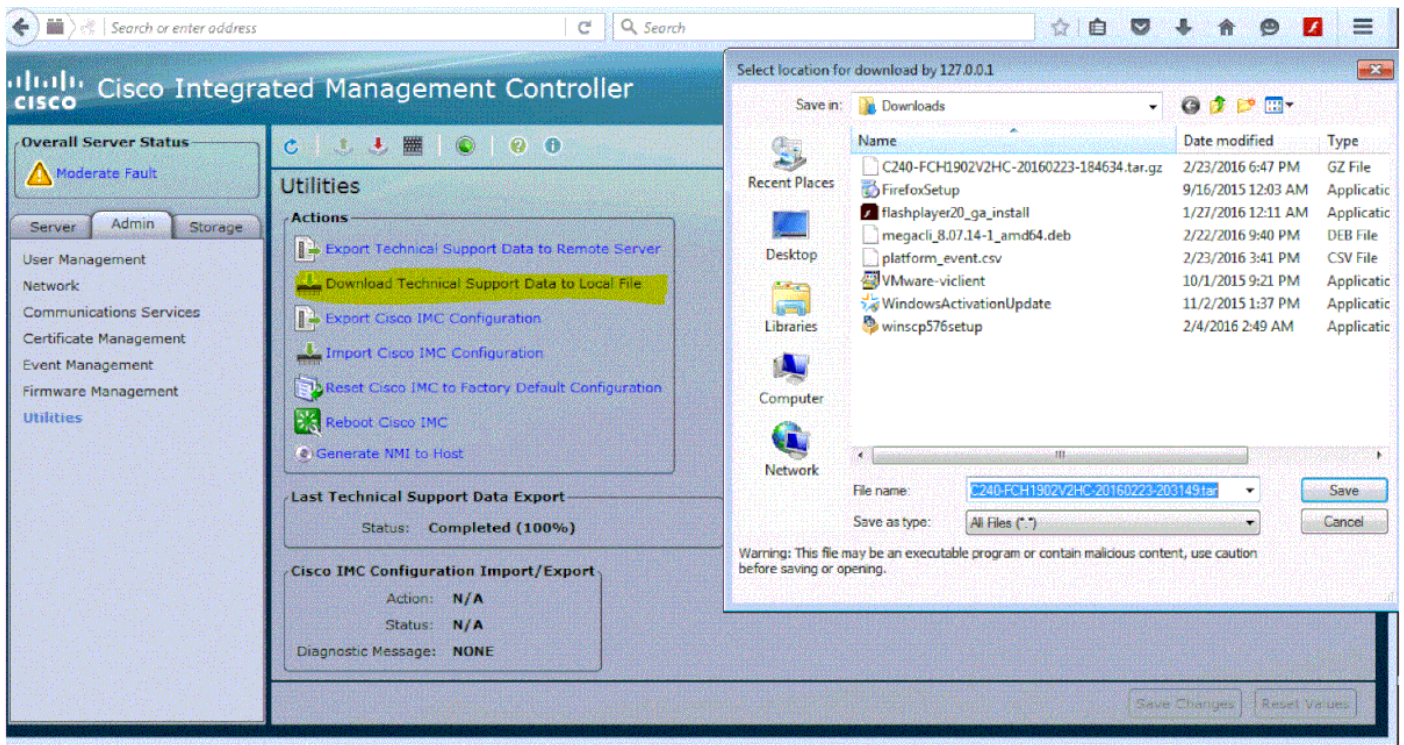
Search or enter address

Search

cisco Cisco Integrated Management Controller

Overall Server Status
Moderate Fault

Server Admin Storage

User Management
Network
Communications Services
Certificate Management
Event Management
Firmware Management
Utilities

Utilities

Actions
Export Technical Support Data to Remote Server
Download Technical Support Data to Local File
Export Cisco IMC Configuration
Import Cisco IMC Configuration
Reset Cisco IMC to Factory Default Configuration
Reboot Cisco IMC
Generate NMI to Host

Last Technical Support Data Export
Status: Completed (100%)

Cisco IMC Configuration Import/Export
Action: N/A
Status: N/A
Diagnostic Message: NONE

Save Changes Reset Values

Select location for download by 127.0.0.1

Save in: Downloads

| Name | Date modified | Type |
|---|---|---|
| C240-FCH1902V2HC-20160223-184634.tar.gz | 2/23/2016 6:47 PM | GZ File |
| FirefoxSetup | 9/16/2015 12:03 AM | Applicatic |
| flashplayer20_ga_install | 1/27/2016 12:11 AM | Applicatic |
| megacli_8.07.14-1_amd64.deb | 2/22/2016 9:40 PM | DEB File |
| platform_event.csv | 2/23/2016 3:41 PM | CSV File |
| VMware-viclient | 10/1/2015 9:21 PM | Applicatic |
| WindowsActivationUpdate | 11/2/2015 1:37 PM | Applicatic |
| winscp576setup | 2/4/2016 2:49 AM | Applicatic |

Recent Places
Desktop
Libraries
Computer
Network

File name: C240-FCH1902V2HC-20160223-203149.tar
Save as type: All Files (*.*)

Save
Cancel

Warning: This file may be an executable program or contain malicious content, use caution before saving or opening.